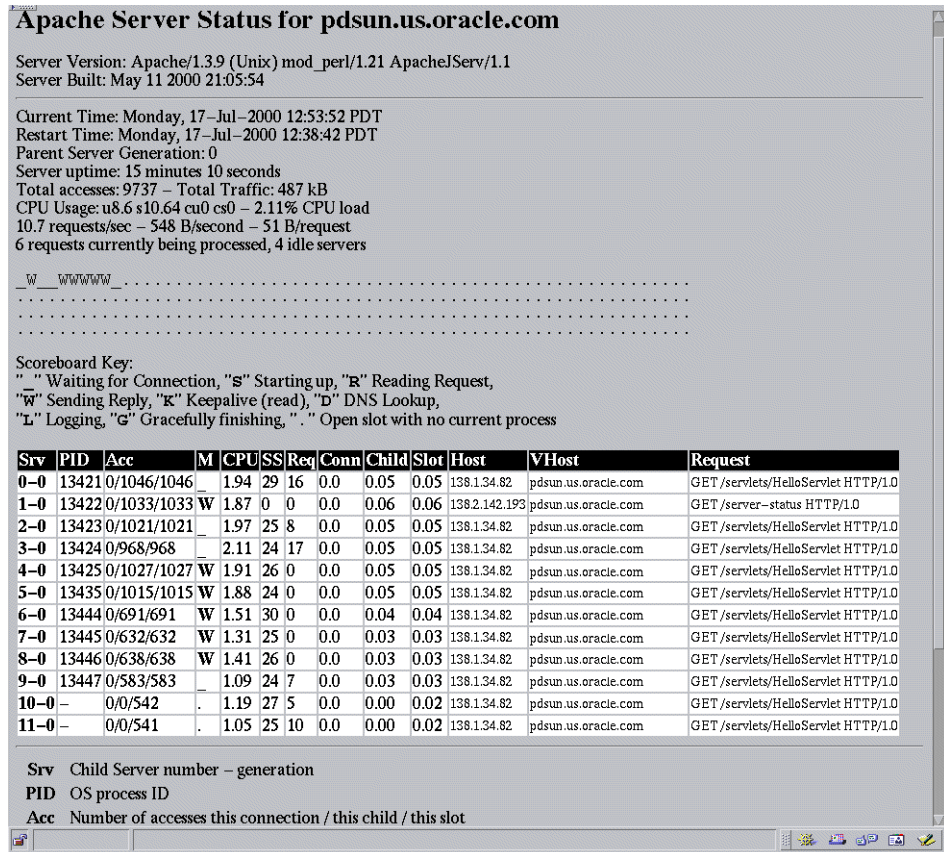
Apache Server Status for pdsun.us.oracle.com

Server Version: Apache/1.3.9 (Unix) mod_perl/1.21 ApacheJServ/1.1
Server Built: May 11 2000 21:05:54

Current Time: Monday, 17–Jul–2000 12:53:52 PDT
Restart Time: Monday, 17–Jul–2000 12:38:42 PDT
Parent Server Generation: 0
Server uptime: 15 minutes 10 seconds
Total accesses: 9737 – Total Traffic: 487 kB
CPU Usage: u8.6 s10.64 cu0 cs0 – 2.11% CPU load
10.7 requests/sec – 548 B/second – 51 B/request
6 requests currently being processed, 4 idle servers

_W__WWWWW_..................................................
................................................................
................................................................
................................................................

Scoreboard Key:
"_" Waiting for Connection, "S" Starting up, "R" Reading Request,
"W" Sending Reply, "K" Keepalive (read), "D" DNS Lookup,
"L" Logging, "G" Gracefully finishing, "." Open slot with no current process

| Srv | PID | Acc | M | CPU | SS | Req | Conn | Child | Slot | Host | VHost | Request |
|---|---|---|---|---|---|---|---|---|---|---|---|---|
| 0–0 | 13421 | 0/1046/1046 | _ | 1.94 | 29 | 16 | 0.0 | 0.05 | 0.05 | 138.1.34.82 | pdsun.us.oracle.com | GET /servlets/HelloServlet HTTP/1.0 |
| 1–0 | 13422 | 0/1033/1033 | W | 1.87 | 0 | 0 | 0.0 | 0.06 | 0.06 | 138.2.142.193 | pdsun.us.oracle.com | GET /server–status HTTP/1.0 |
| 2–0 | 13423 | 0/1021/1021 | _ | 1.97 | 25 | 8 | 0.0 | 0.05 | 0.05 | 138.1.34.82 | pdsun.us.oracle.com | GET /servlets/HelloServlet HTTP/1.0 |
| 3–0 | 13424 | 0/968/968 | _ | 2.11 | 24 | 17 | 0.0 | 0.05 | 0.05 | 138.1.34.82 | pdsun.us.oracle.com | GET /servlets/HelloServlet HTTP/1.0 |
| 4–0 | 13425 | 0/1027/1027 | W | 1.91 | 26 | 0 | 0.0 | 0.05 | 0.05 | 138.1.34.82 | pdsun.us.oracle.com | GET /servlets/HelloServlet HTTP/1.0 |
| 5–0 | 13435 | 0/1015/1015 | W | 1.88 | 24 | 0 | 0.0 | 0.05 | 0.05 | 138.1.34.82 | pdsun.us.oracle.com | GET /servlets/HelloServlet HTTP/1.0 |
| 6–0 | 13444 | 0/691/691 | W | 1.51 | 30 | 0 | 0.0 | 0.04 | 0.04 | 138.1.34.82 | pdsun.us.oracle.com | GET /servlets/HelloServlet HTTP/1.0 |
| 7–0 | 13445 | 0/632/632 | W | 1.31 | 25 | 0 | 0.0 | 0.03 | 0.03 | 138.1.34.82 | pdsun.us.oracle.com | GET /servlets/HelloServlet HTTP/1.0 |
| 8–0 | 13446 | 0/638/638 | W | 1.41 | 26 | 0 | 0.0 | 0.03 | 0.03 | 138.1.34.82 | pdsun.us.oracle.com | GET /servlets/HelloServlet HTTP/1.0 |
| 9–0 | 13447 | 0/583/583 | _ | 1.09 | 24 | 7 | 0.0 | 0.03 | 0.03 | 138.1.34.82 | pdsun.us.oracle.com | GET /servlets/HelloServlet HTTP/1.0 |
| 10–0 | – | 0/0/542 | . | 1.19 | 27 | 5 | 0.0 | 0.00 | 0.02 | 138.1.34.82 | pdsun.us.oracle.com | GET /servlets/HelloServlet HTTP/1.0 |
| 11–0 | – | 0/0/541 | . | 1.05 | 25 | 10 | 0.0 | 0.00 | 0.02 | 138.1.34.82 | pdsun.us.oracle.com | GET /servlets/HelloServlet HTTP/1.0 |

Srv Child Server number – generation
PID OS process ID
Acc Number of accesses this connection / this child / this slot